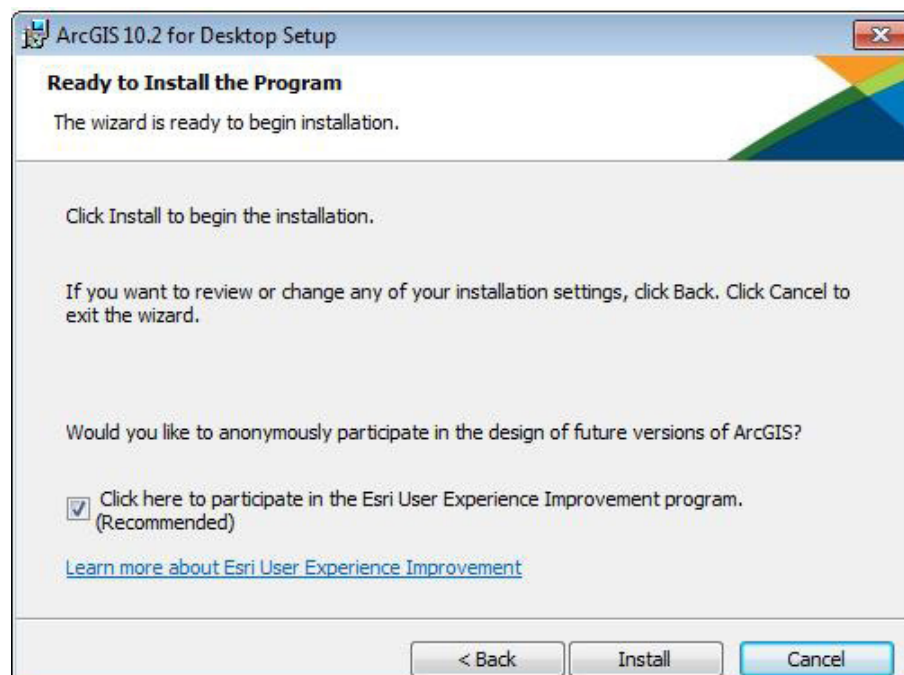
ArcGIS 10.2 for Desktop Setup

Ready to Install the Program

The wizard is ready to begin installation.

Click Install to begin the installation.

If you want to review or change any of your installation settings, click Back. Click Cancel to exit the wizard.

Would you like to anonymously participate in the design of future versions of ArcGIS?

Click here to participate in the Esri User Experience Improvement program. (Recommended)

Learn more about Esri User Experience Improvement

< Back | Install | Cancel